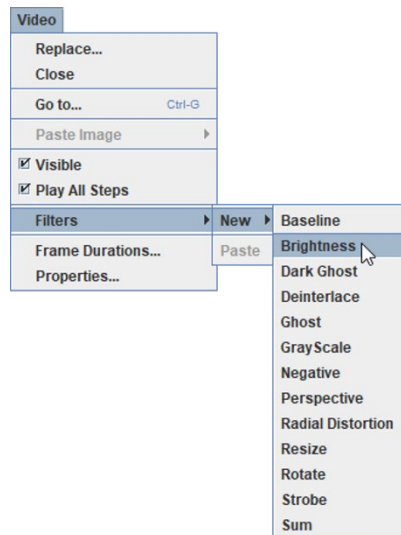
Video

Replace...
Close

Go to... Ctrl-G

Paste Image

☑ Visible
☑ Play All Steps

Filters
New
Paste

Baseline
Brightness
Dark Ghost
Deinterlace
Ghost
GrayScale
Negative
Perspective
Radial Distortion
Resize
Rotate
Strobe
Sum

Frame Durations...
Properties...